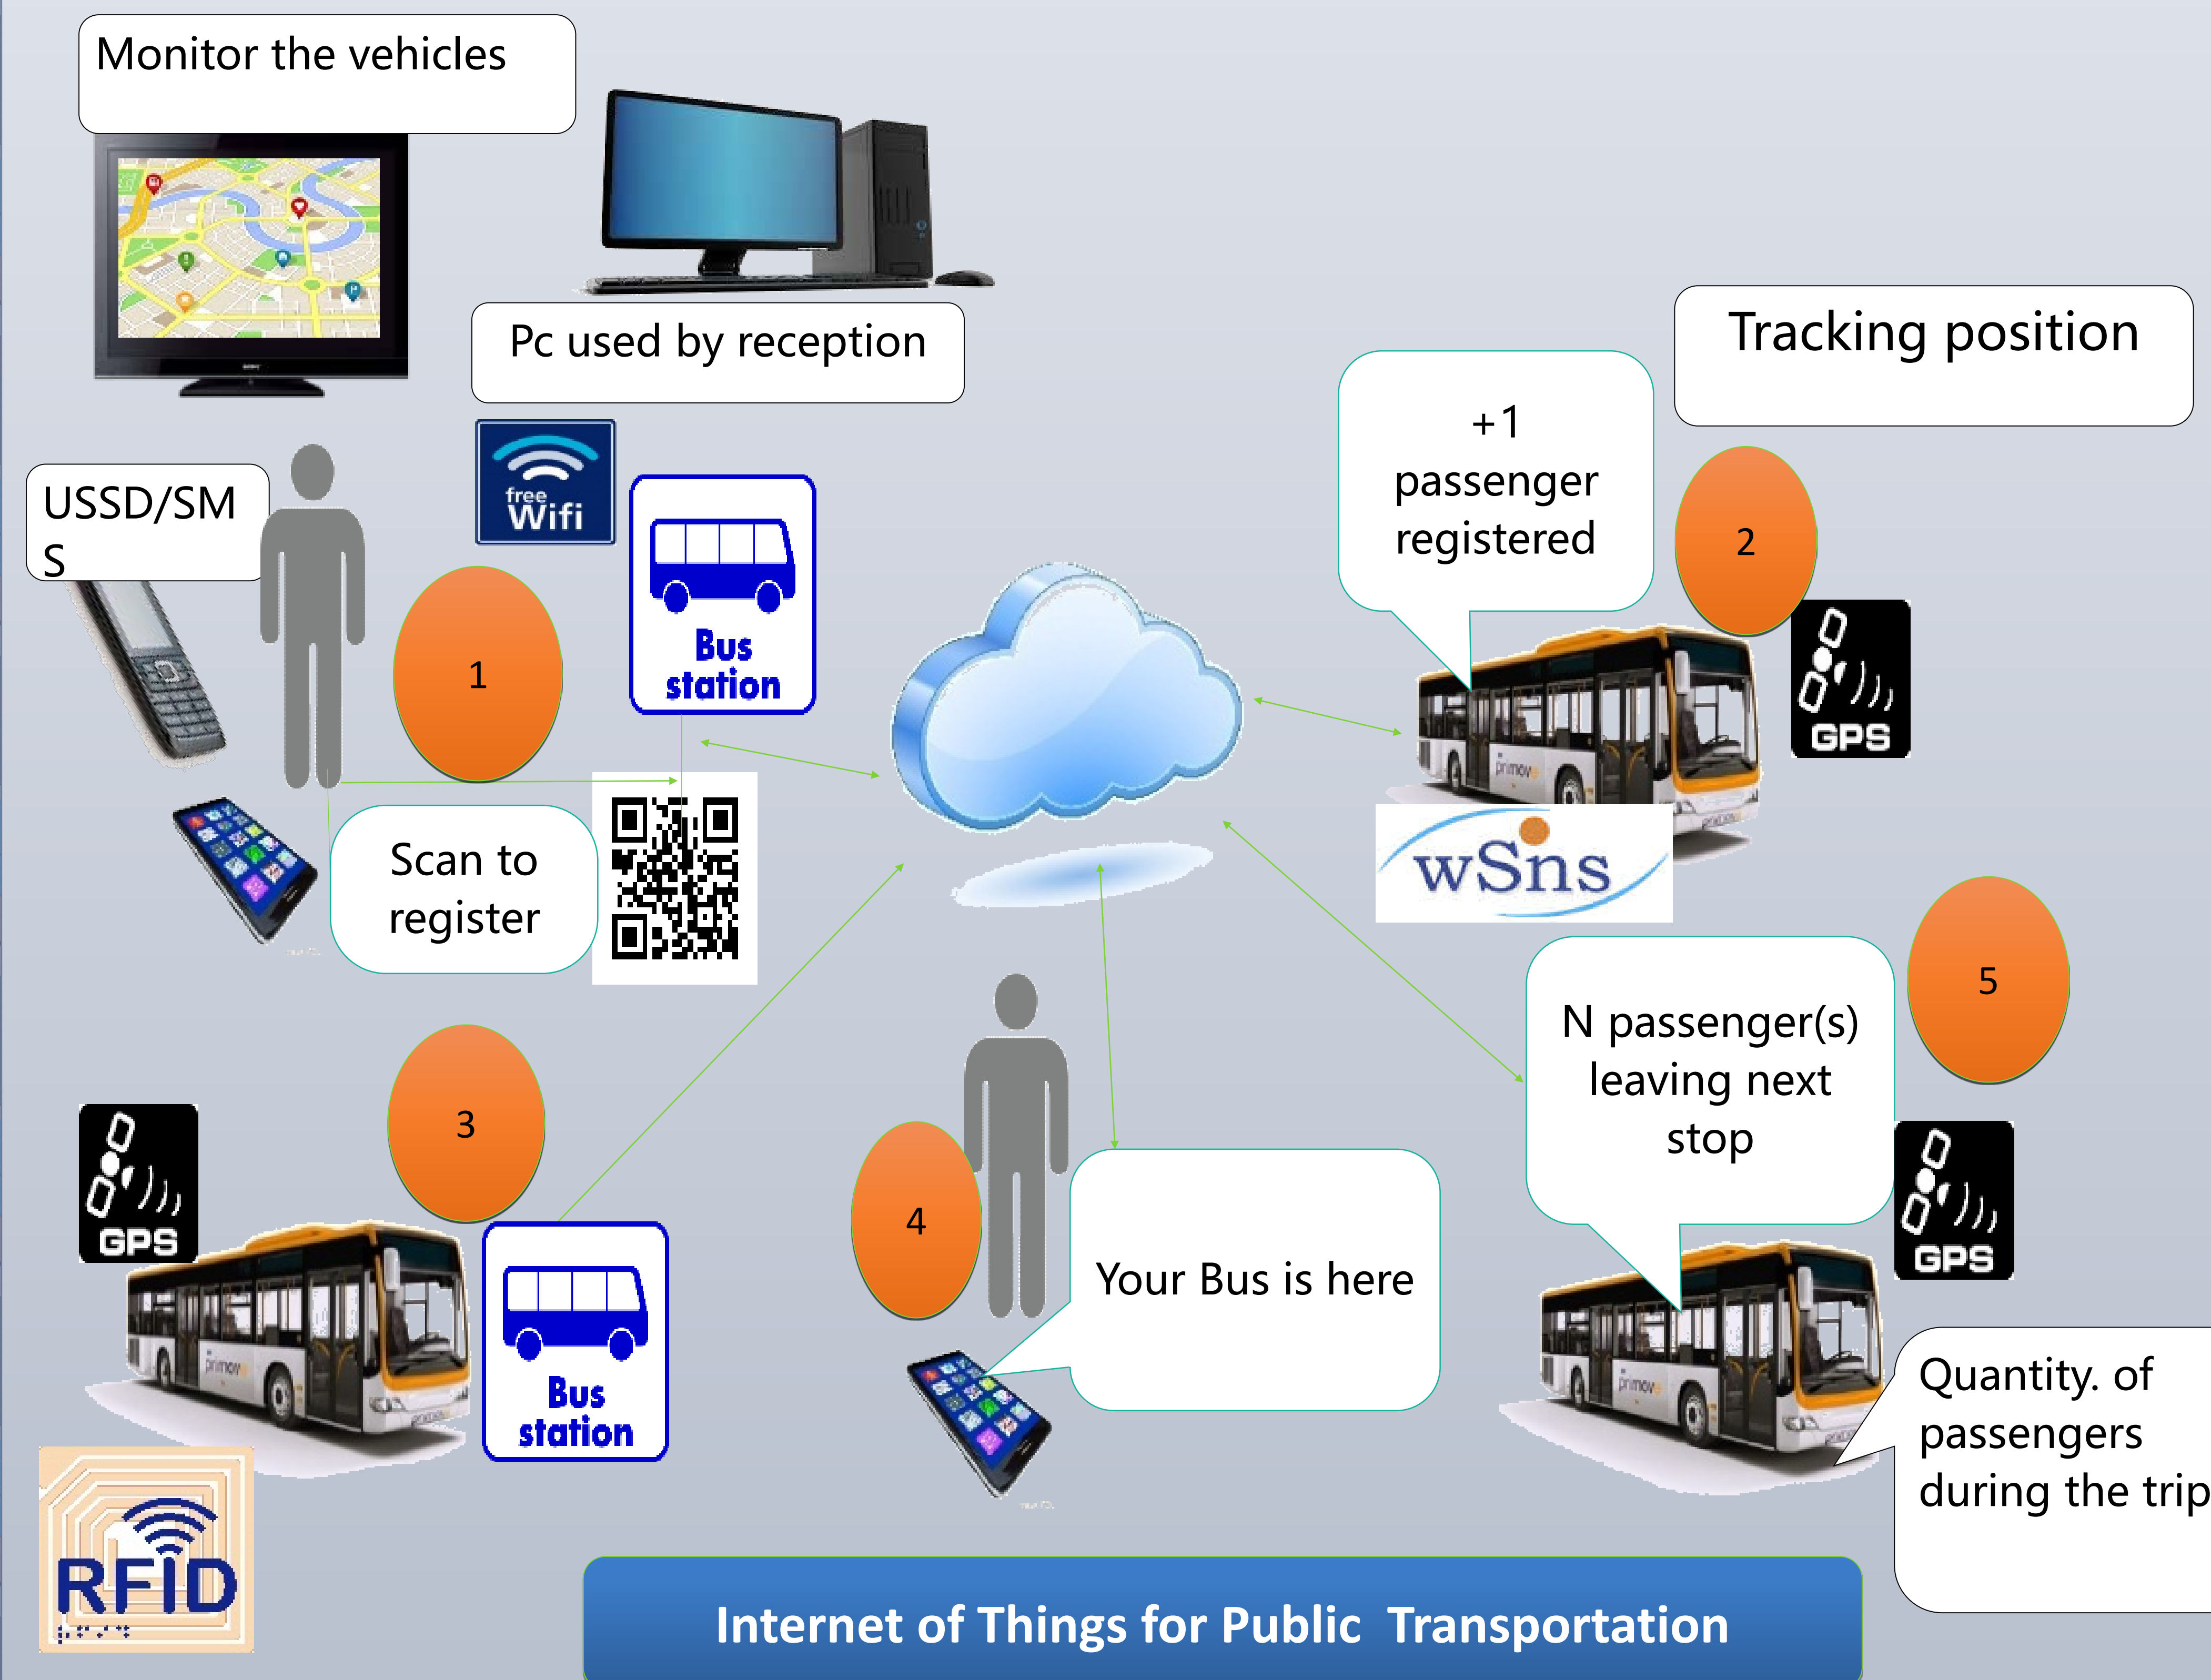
Monitor the vehicles

Pc used by reception

Tracking position

+1 passenger registered

USSD/SM S

free Wifi

Bus station

1

2

GPS

Scan to register

wSns

5

N passenger(s) leaving next stop

3

GPS

4

Your Bus is here

GPS

Bus station

Quantity. of passengers during the trip

RFID

Internet of Things for Public Transportation